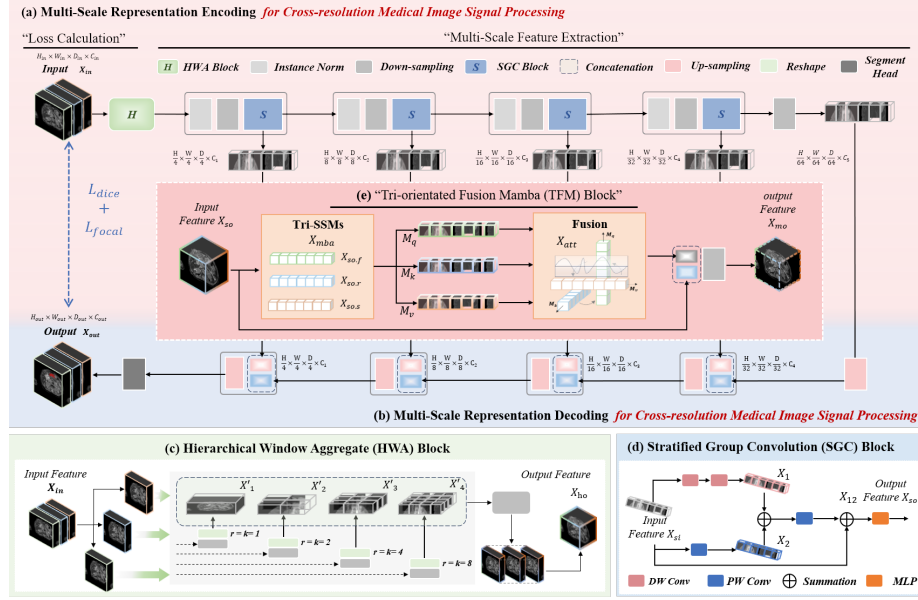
(a) Multi-Seale Representation Encoding for Cross-resolution Medical Image Signal Processing

"Loss Calculation"

"Multi-Scale Feature Extraction"

$H_{in} \times W_{in} \times D_{in} \times C_{in}$

Input $X_{in}$

H HWA Block

Instance Norm

Down-sampling

S SGC Block

Concatenation

Up-sampling

Reshape

Segment Head

H

S

S

S

S

$\frac{H}{4} \times \frac{W}{4} \times \frac{D}{4} \times C_1$

$\frac{H}{8} \times \frac{W}{8} \times \frac{D}{8} \times C_2$

$\frac{H}{16} \times \frac{W}{16} \times \frac{D}{16} \times C_3$

$\frac{H}{32} \times \frac{W}{32} \times \frac{D}{32} \times C_4$

$\frac{H}{64} \times \frac{W}{64} \times \frac{D}{64} \times C_5$

$L_{dice}$ + $L_{focal}$

(e) "Tri-orientated Fusion Mamba (TFM) Block"

Input Feature $X_{so}$

Tri-SSMs

$X_{mba}$

$X_{so.f}$

$X_{so.r}$

$X_{so.s}$

$M_q$

$M_k$

$M_v$

Fusion

$X_{att}$

output Feature $X_{mo}$

$H_{out} \times W_{out} \times D_{out} \times C_{out}$

Output $X_{out}$

$\frac{H}{4} \times \frac{W}{4} \times \frac{D}{4} \times C_1$

$\frac{H}{8} \times \frac{W}{8} \times \frac{D}{8} \times C_2$

$\frac{H}{16} \times \frac{W}{16} \times \frac{D}{16} \times C_3$

$\frac{H}{32} \times \frac{W}{32} \times \frac{D}{32} \times C_4$

(b) Multi-Scale Representation Decoding for Cross-resolution Medical Image Signal Processing

(c) Hierarchical Window Aggregate (HWA) Block

Input Feature $X_{in}$

$X'_1$

$X'_2$

$X'_3$

$X'_4$

r = k= 1

r = k= 2

r = k= 4

r = k= 8

Output Feature $X_{ho}$

(d) Stratified Group Convolution (SGC) Block

$X_1$

$X_{12}$

Output Feature $X_{so}$

Input Feature $X_{si}$

$X_2$

DW Conv

PW Conv

Summation

MLP